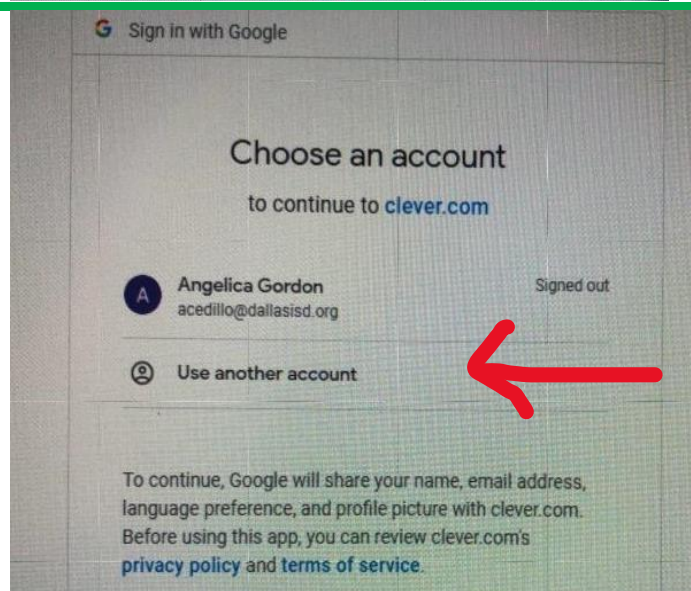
G Sign in with Google

Choose an account

to continue to clever.com

A Angelica Gordon
acedillo@dallasisd.org

Signed out

Use another account

To continue, Google will share your name, email address, language preference, and profile picture with clever.com. Before using this app, you can review clever.com's privacy policy and terms of service.